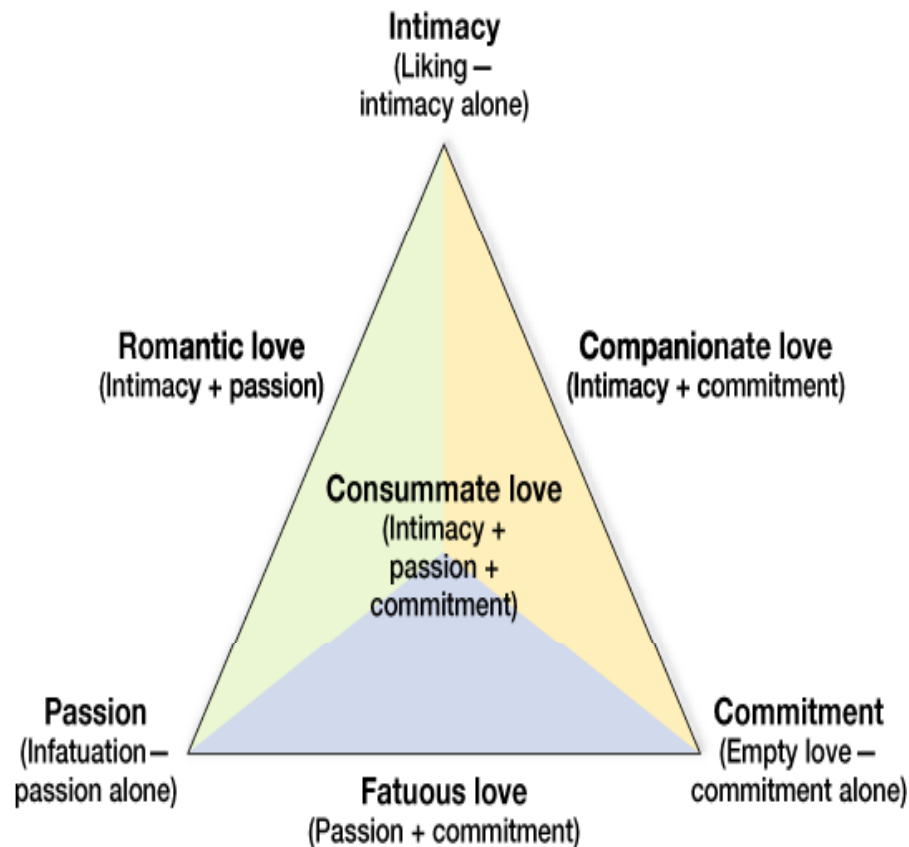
Intimacy
(Liking – intimacy alone)

Romantic love
(Intimacy + passion)

Companionate love
(Intimacy + commitment)

Consummate love
(Intimacy + passion + commitment)

Passion
(Infatuation – passion alone)

Commitment
(Empty love – commitment alone)

Fatuous love
(Passion + commitment)